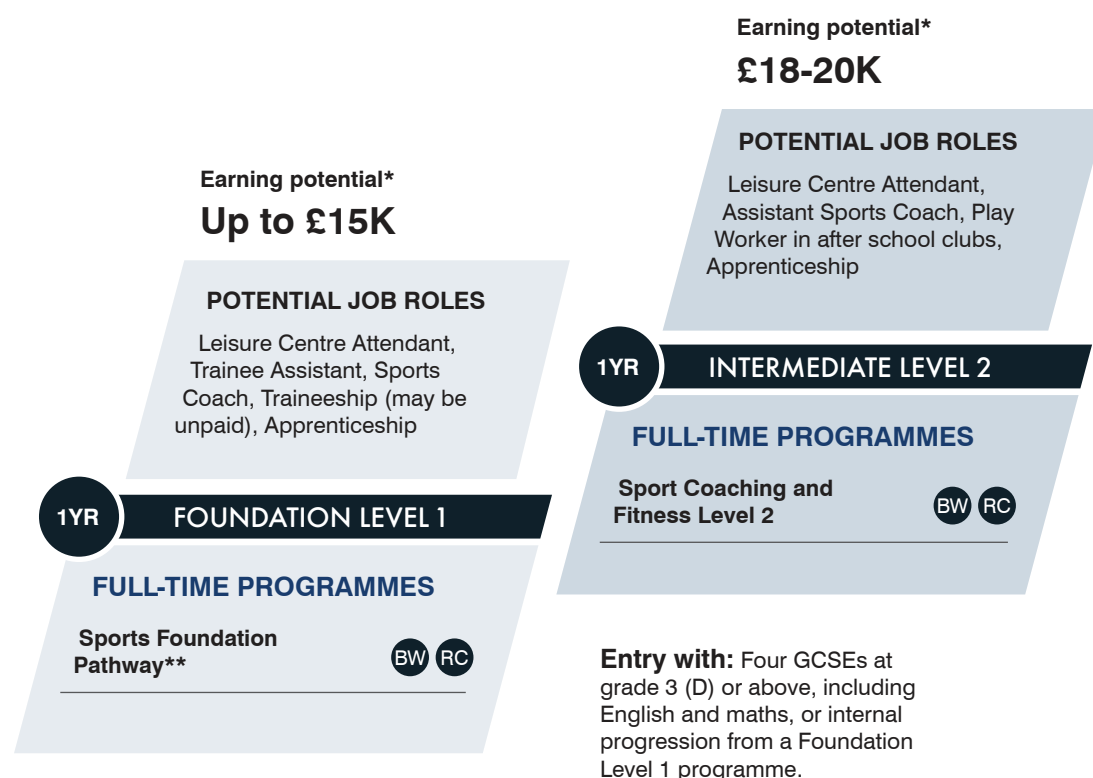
Earning potential*
£18-20K

POTENTIAL JOB ROLES

Leisure Centre Attendant, Assistant Sports Coach, Play Worker in after school clubs, Apprenticeship

Earning potential*
Up to £15K

POTENTIAL JOB ROLES

Leisure Centre Attendant, Trainee Assistant, Sports Coach, Traineeship (may be unpaid), Apprenticeship

1YR INTERMEDIATE LEVEL 2

FULL-TIME PROGRAMMES

Sport Coaching and Fitness Level 2 BW RC

1YR FOUNDATION LEVEL 1

FULL-TIME PROGRAMMES

Sports Foundation Pathway** BW RC

Entry with: Four GCSEs at grade 3 (D) or above, including English and maths, or internal progression from a Foundation Level 1 programme.